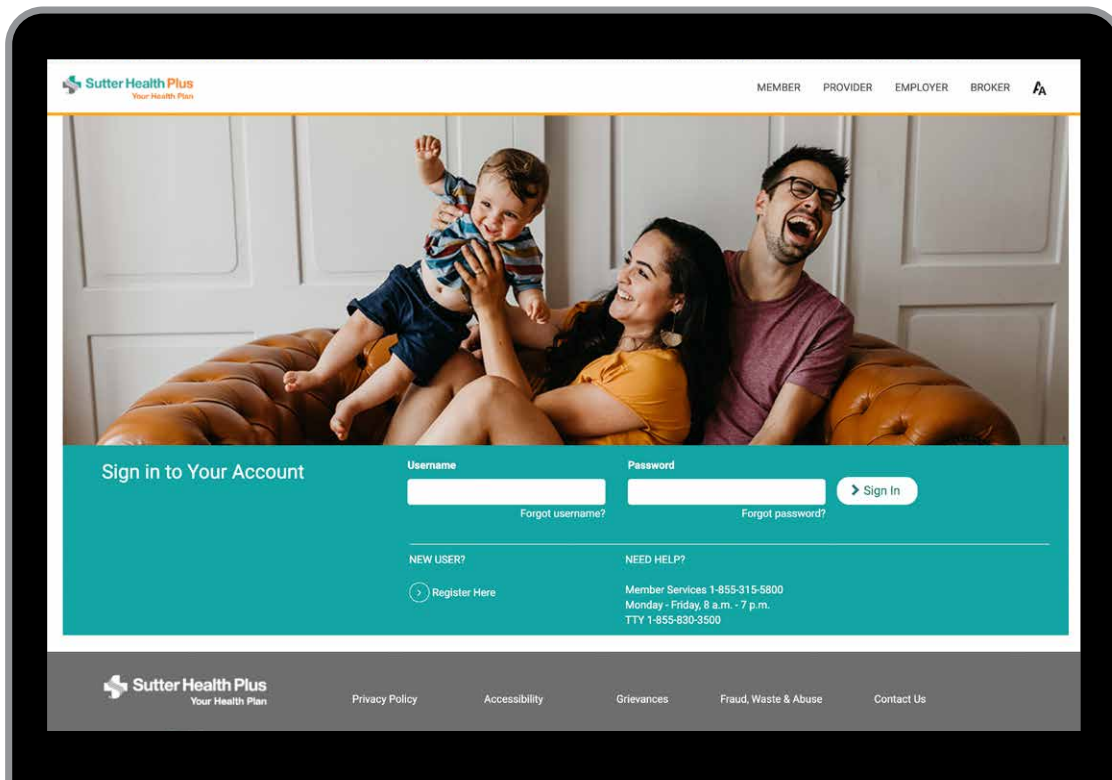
Sutter Health Plus
Your Health Plan

MEMBER PROVIDER EMPLOYER BROKER AA

Sign in to Your Account

Username

Forgot username?

Password

Forgot password?

Sign In

NEW USER?

Register Here

NEED HELP?

Member Services 1-855-315-5800
Monday - Friday, 8 a.m. - 7 p.m.
TTY 1-855-830-3500

Sutter Health Plus
Your Health Plan

Privacy Policy Accessibility Grievances Fraud, Waste & Abuse Contact Us